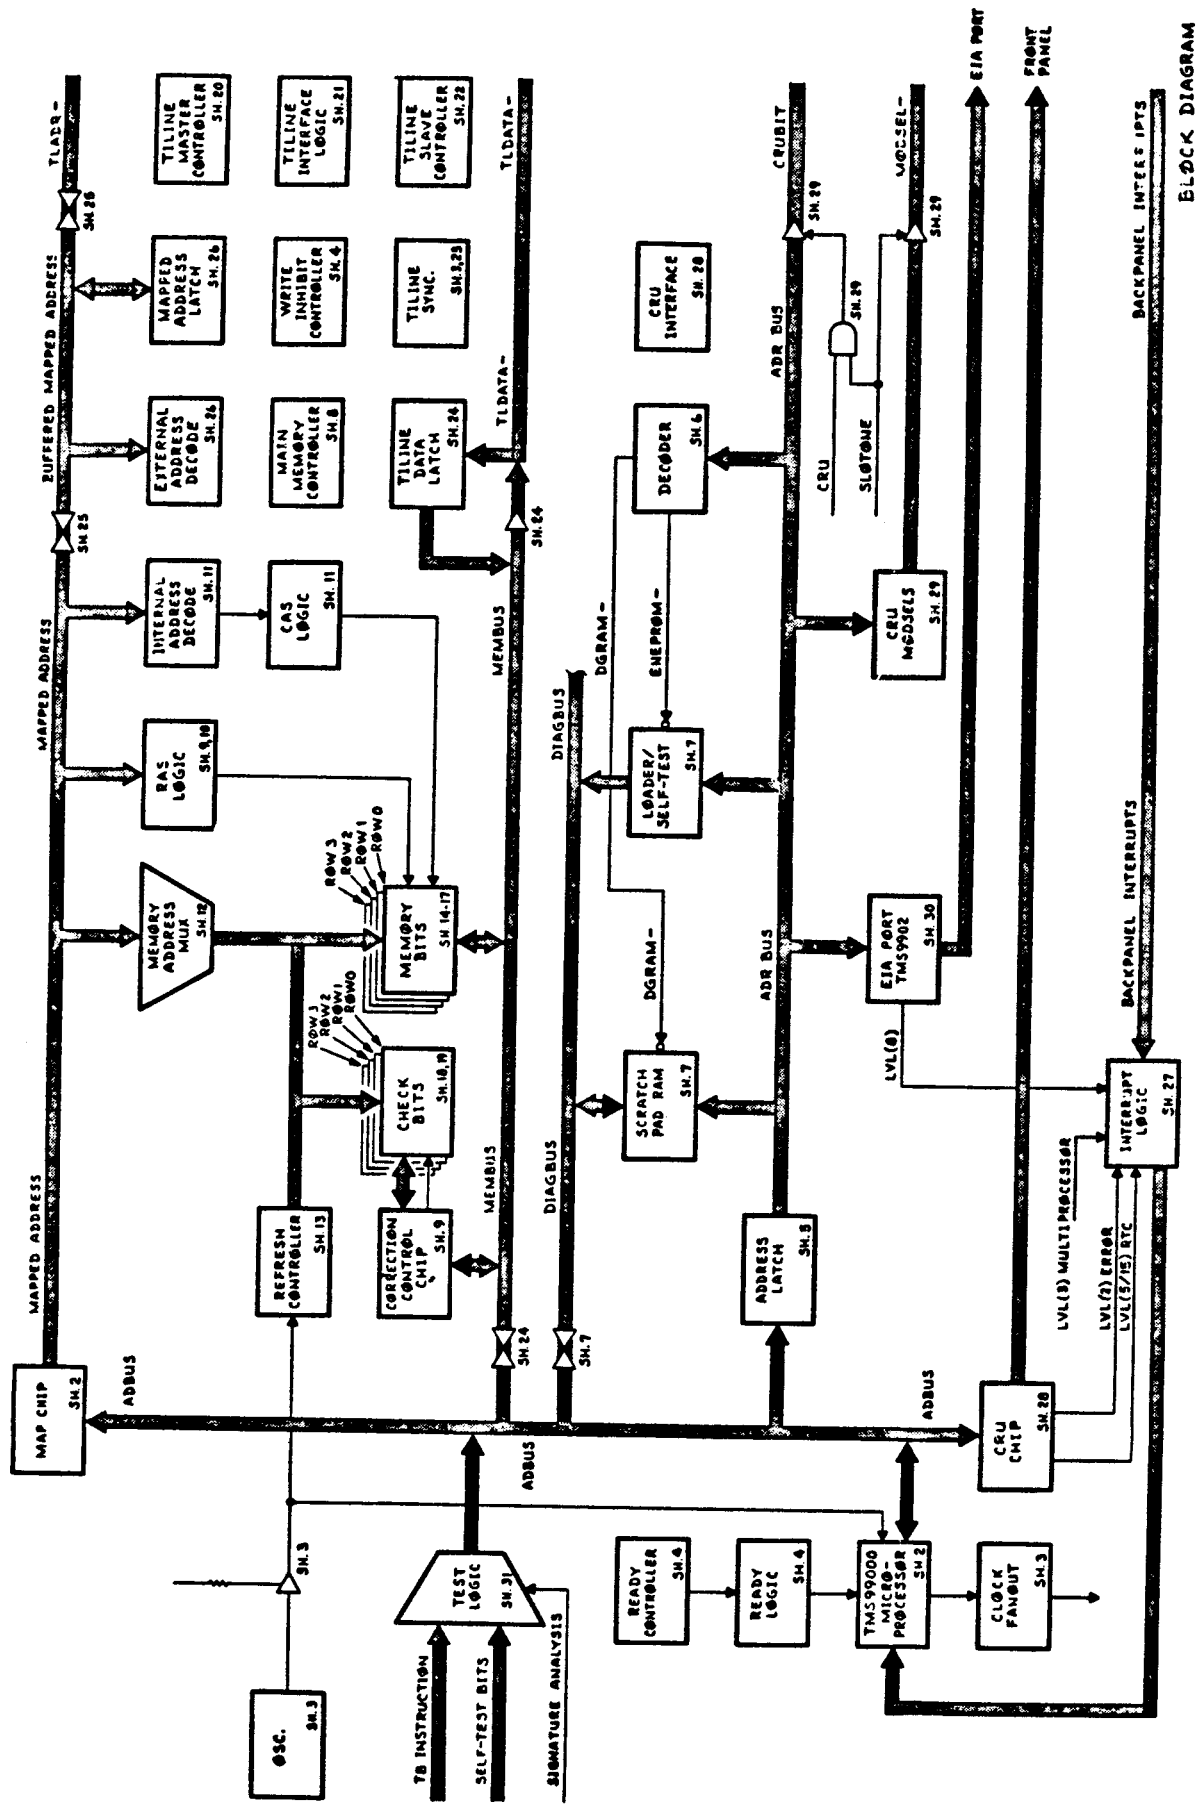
BLOCK DIAGRAM

TLADR-
SH.26
BUFFERED MAPPED ADDRESS
SH.25
MAPPED ADDRESS
MAPPED ADDRESS

TILINE MASTER CONTROLLER SH.20
TILINE INTERFACE LOGIC SH.21
TILINE SLAVE CONTROLLER SH.22

MAPPED ADDRESS LATCH SH.26
WRITE INHIBIT CONTROLLER SH.4
TILINE SYNC. SH.3,23

EXTERNAL ADDRESS DECODE SH.26
MAIN MEMORY CONTROLLER SH.8
TILINE DATA LATCH SH.24
TLDATA-
TLDATA-
SH.24

INTERNAL ADDRESS DECODE SH.11
CAS LOGIC SH.11

RAS LOGIC SH.9,10

MEMORY ADDRESS MUX SH.12
ROW3 ROW2 ROW1 ROW0
MEMORY BITS SH.14-17
ROW3 ROW2 ROW1 ROW0
CHECK BITS SH.18,19
CORRECTION CONTROL CHIP SH.9
REFRESH CONTROLLER SH.13
MEMBUS
MEMBUS
SH.24

MAP CHIP SH.2
ADBUS
ADBUS
ADBUS

OSC. SH.3
SH.3

TB INSTRUCTION
SELF-TEST BITS
SIGNATURE ANALYSIS
TEST LOGIC SH.31

DIAGBUS
DIAGBUS
SH.7
DGRAM-
DGRAM-
ENEPROM-
LOADER/ SELF-TEST SH.7
SCRATCH PAD RAM SH.7
DECODER SH.6
CRU INTERFACE SH.28

CRUBIT
SH.29
SH.29
MODSEL-
SH.29
CRU
SLOTONE
ADR BUS
ADR BUS
ADDRESS LATCH SH.5
CRU MODSELS SH.29
EIA PORT TMS9902 SH.30
EIA PORT
FRONT PANEL
LVL(6)
BACKPANEL INTERRUPTS
BACKPANEL INTERRUPTS
INTERRUPT LOGIC SH.27
LVL(3) MULTIPROCESSOR
LVL(2) ERROR
LVL(5/15) RTC
CRU CHIP SH.28

READY CONTROLLER SH.4
READY LOGIC SH.4
TMS9900 MICRO-PROCESSOR SH.2
CLOCK FANOUT SH.3